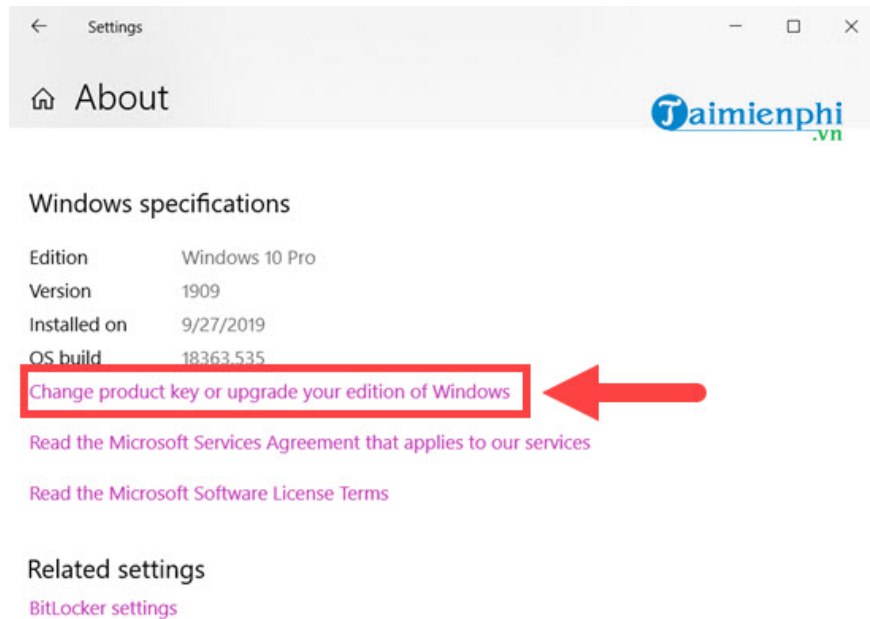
Settings

About

Taimienphi
.vn

Windows specifications

| | |
|---|---|
| Edition | Windows 10 Pro |
| Version | 1909 |
| Installed on | 9/27/2019 |
| OS build | 18363.535 |

Change product key or upgrade your edition of Windows

Read the Microsoft Services Agreement that applies to our services

Read the Microsoft Software License Terms

Related settings

BitLocker settings